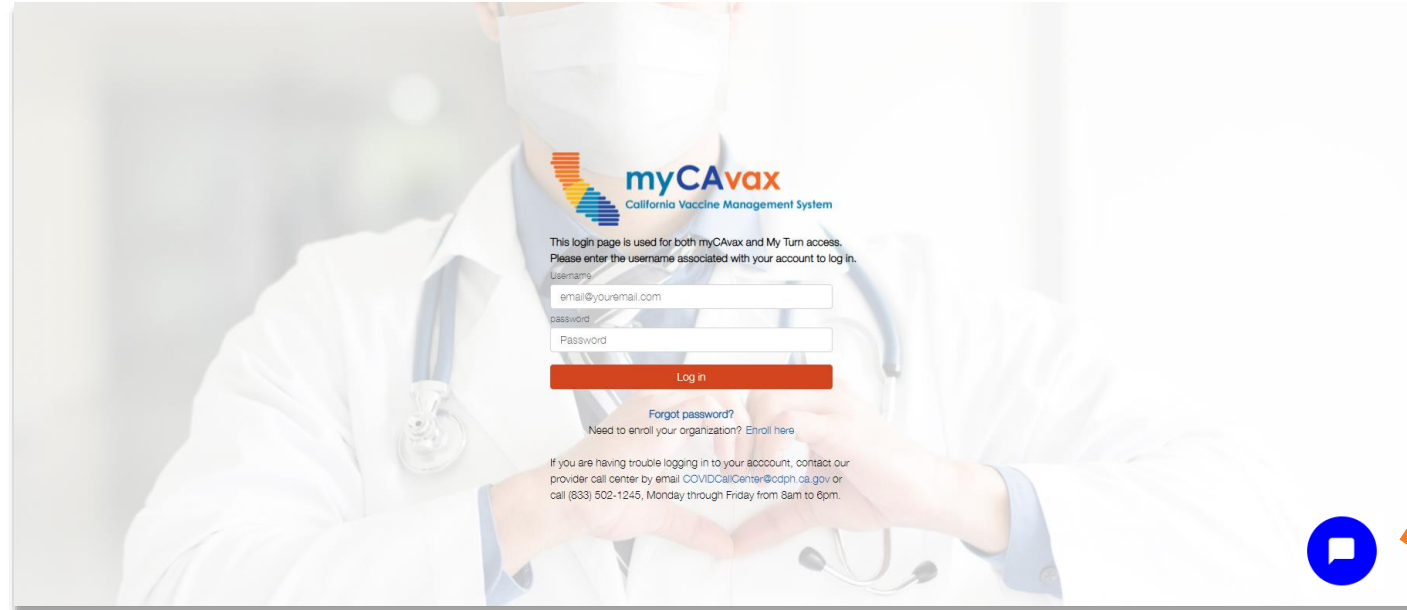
myCAvax
California Vaccine Management System

This login page is used for both myCAvax and My Turn access. Please enter the username associated with your account to log in.

Username
email@youremail.com
password
Password
Log in

Forgot password?
Need to enroll your organization? Enroll here

If you are having trouble logging in to your acccount, contact our provider call center by email COVIDCallCenter@cdph.ca.gov or call (833) 502-1245, Monday through Friday from 8am to 6pm.